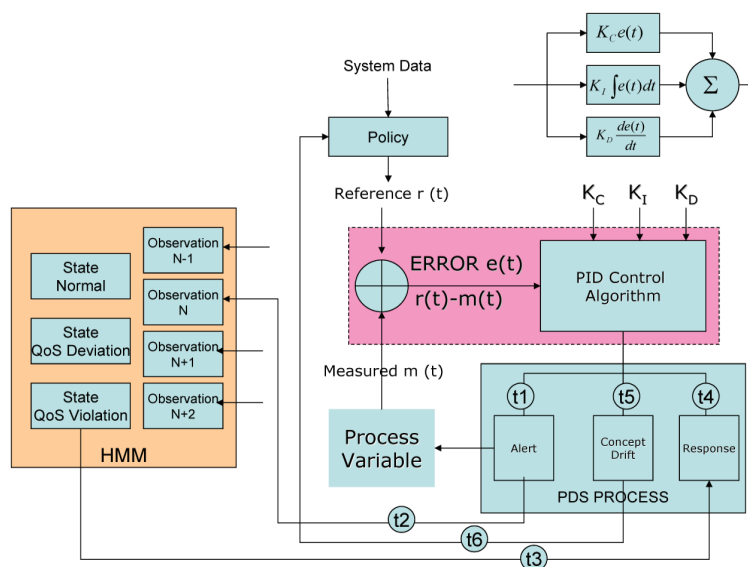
$K_C e(t)$

$K_I \int e(t)dt$

$K_D \frac{de(t)}{dt}$

$\Sigma$

System Data

Policy

Reference r (t)

$K_C$ $K_I$ $K_D$

ERROR e(t)

r(t)-m(t)

PID Control Algorithm

State Normal

State QoS Deviation

State QoS Violation

Observation N-1

Observation N

Observation N+1

Observation N+2

HMM

Measured m (t)

Process Variable

t1

t5

t4

Alert

Concept Drift

Response

PDS PROCESS

t2

t6

t3